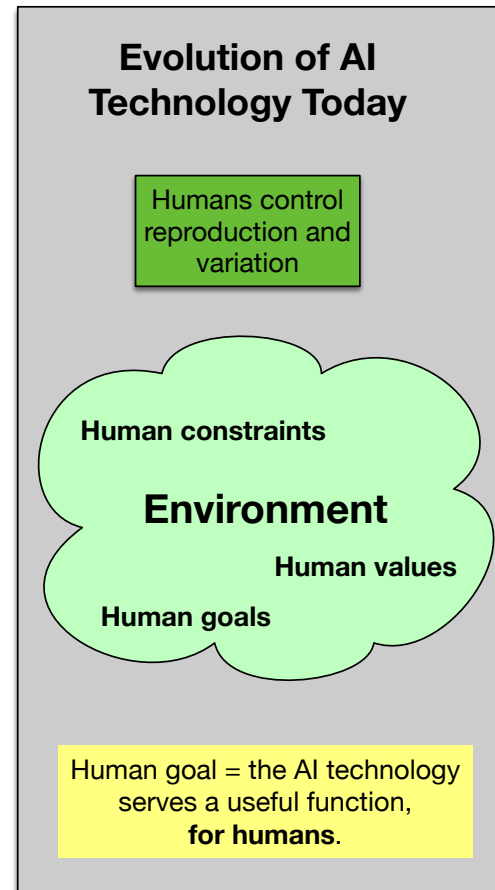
Evolution of AI Technology Today

Humans control reproduction and variation

Human constraints

Environment

Human values

Human goals

Human goal = the AI technology serves a useful function, for humans.